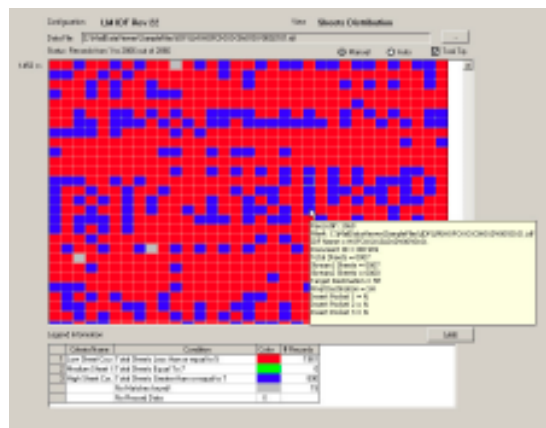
Configuration: LM IOF Rev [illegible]

View: Shoots Distribution

Data File: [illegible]

Status: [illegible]

Manual

Auto

Tool Tip

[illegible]

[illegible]

Legend Information

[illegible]

| | Criteria Name | Condition | Color | # Records |
|---|---|---|---|---|
| | Low Sheet Cou | Total Sheets Less than or equal to 5 | | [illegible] |
| | Median Sheet | Total Sheets Equal To 7 | | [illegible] |
| | High Sheet Co | Total Sheets Greater than or equal to 7 | | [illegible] |
| | | No Matches found | | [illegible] |
| | | No Record Data | | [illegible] |